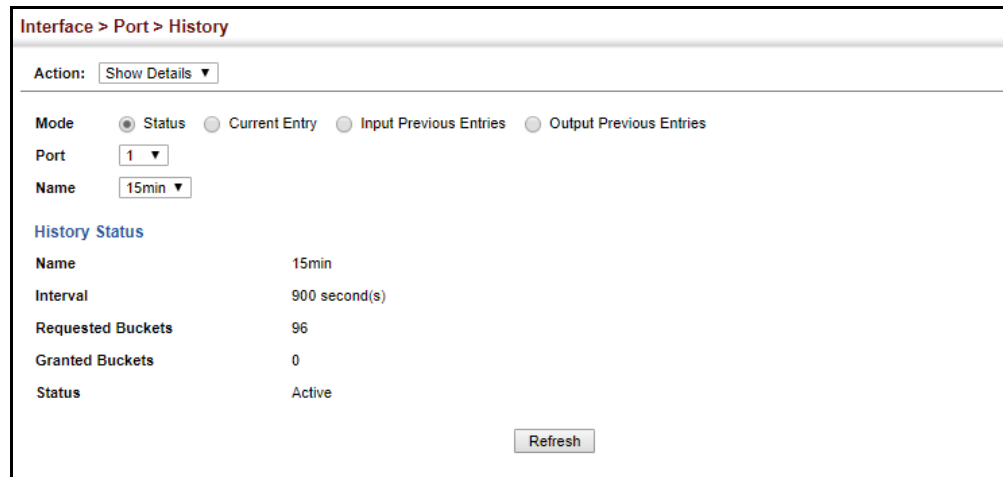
Interface > Port > History

Action: Show Details ▼

Mode Status Current Entry Input Previous Entries Output Previous Entries

Port 1 ▼

Name 15min ▼

History Status

| | |
|---|---|
| Name | 15min |
| Interval | 900 second(s) |
| Requested Buckets | 96 |
| Granted Buckets | 0 |
| Status | Active |

Refresh